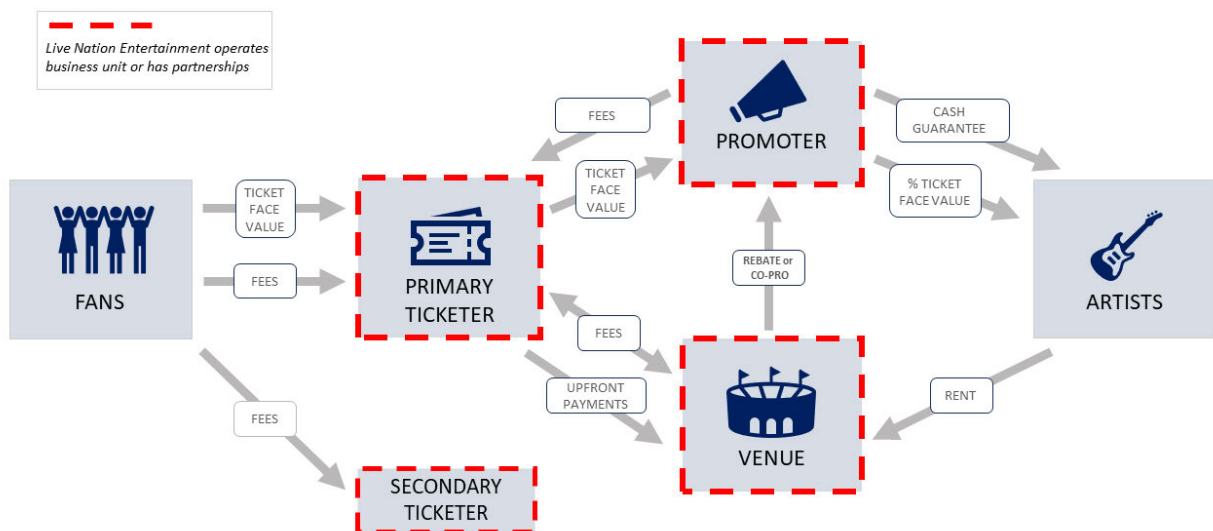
Live Nation Entertainment operates business unit or has partnerships

FEES

PROMOTER

CASH GUARANTEE

TICKET FACE VALUE

% TICKET FACE VALUE

TICKET FACE VALUE

FANS

FEES

PRIMARY TICKETER

REBATE or CO-PRO

ARTISTS

FEES

UPFRONT PAYMENTS

RENT

FEES

VENUE

SECONDARY TICKETER